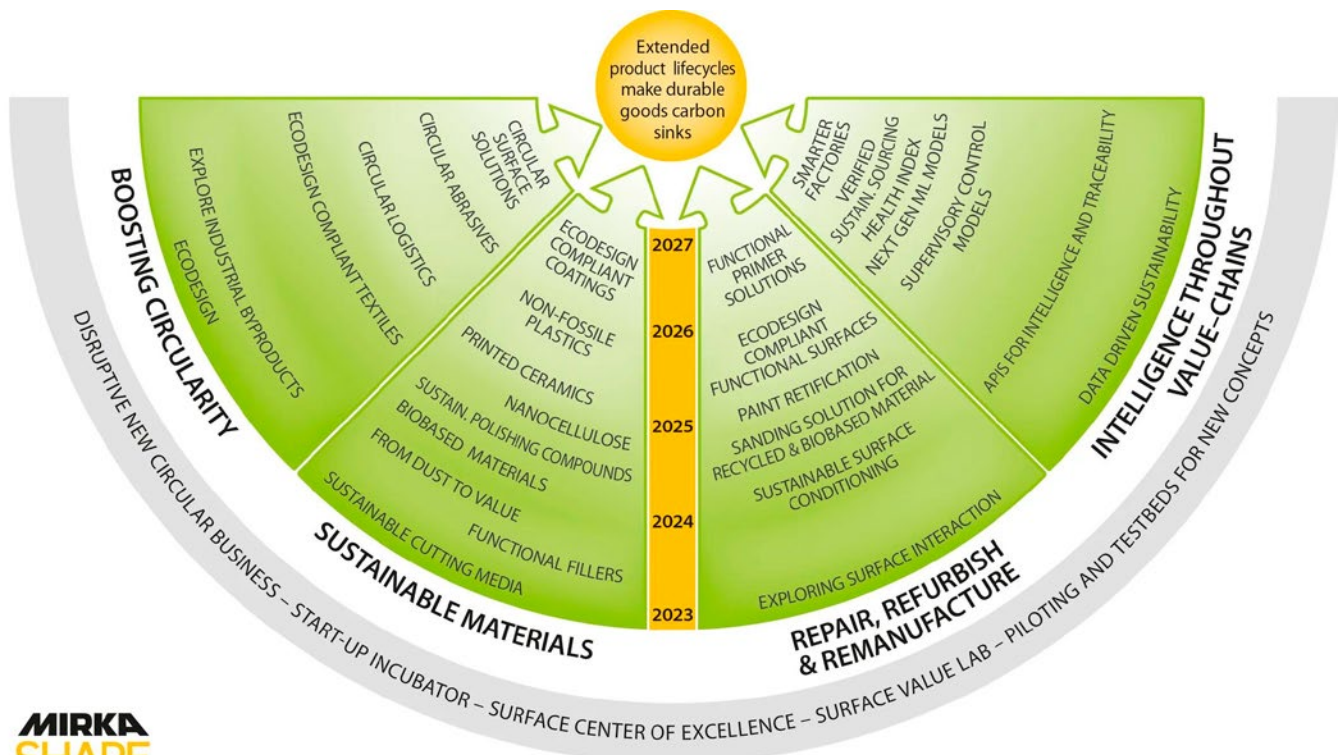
Extended product lifecycles make durable goods carbon sinks

BOOSTING CIRCULARITY

ECODESIGN

EXPLORE INDUSTRIAL BYPRODUCTS

ECODESIGN COMPLIANT TEXTILES

CIRCULAR LOGISTICS

CIRCULAR ABRASIVES

CIRCULAR SURFACE SOLUTIONS

SUSTAINABLE MATERIALS

ECODESIGN COMPLIANT COATINGS

NON-FOSSILE PLASTICS

PRINTED CERAMICS

NANOCELLULOSE

SUSTAIN. POLISHING COMPOUNDS

BIOBASED MATERIALS

FROM DUST TO VALUE

FUNCTIONAL FILLERS

SUSTAINABLE CUTTING MEDIA

2027

2026

2025

2024

2023

REPAIR, REFURBISH & REMANUFACTURE

FUNCTIONAL PRIMER SOLUTIONS

ECODESIGN COMPLIANT FUNCTIONAL SURFACES

PAINT RETIFICATION

SANDING SOLUTION FOR RECYCLED & BIOBASED MATERIAL

SUSTAINABLE SURFACE CONDITIONING

EXPLORING SURFACE INTERACTION

INTELLIGENCE THROUGHOUT VALUE-CHAINS

SMARTER FACTORIES

VERIFIED SUSTAIN. SOURCING

HEALTH INDEX

NEXT GEN ML MODELS

SUPERVISORY CONTROL MODELS

APIS FOR INTELLIGENCE AND TRACEABILITY

DATA DRIVEN SUSTAINABILITY

DISRUPTIVE NEW CIRCULAR BUSINESS – START-UP INCUBATOR – SURFACE CENTER OF EXCELLENCE – SURFACE VALUE LAB – PILOTING AND TESTBEDS FOR NEW CONCEPTS

MIRKA
SHAPE